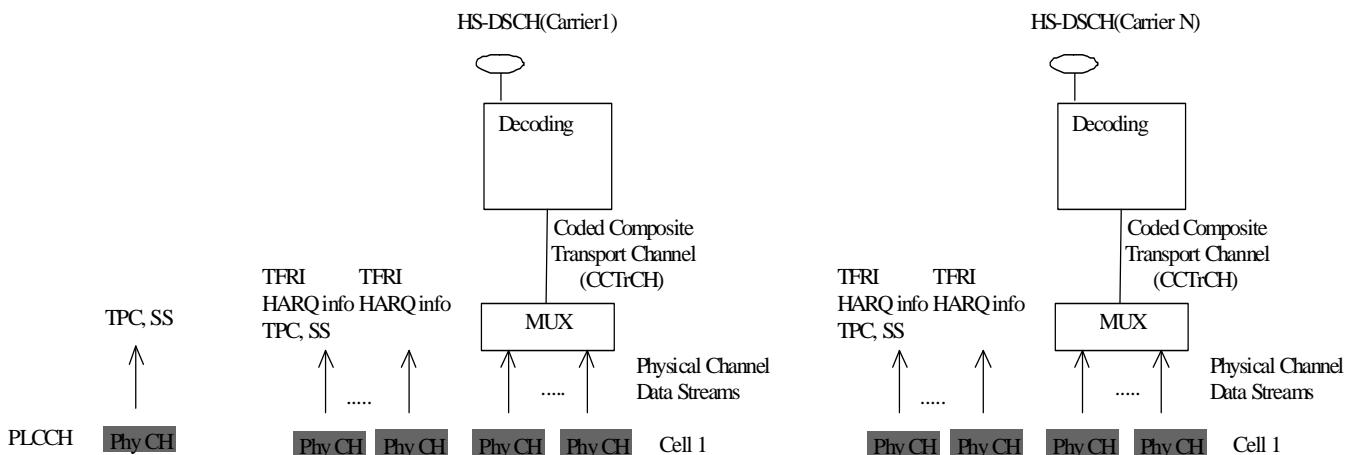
HS-DSCH(Carrier1)

Decoding

Coded Composite Transport Channel (CCTrCH)

TFRI HARQ info TPC, SS

TFRI HARQ info

MUX

Physical Channel Data Streams

.....

.....

TPC, SS

PLCCH Phy CH

Phy CH Phy CH Phy CH Phy CH Cell 1

HS-DSCH(Carrier N)

Decoding

Coded Composite Transport Channel (CCTrCH)

TFRI HARQ info TPC, SS

TFRI HARQ info

MUX

Physical Channel Data Streams

.....

.....

Phy CH Phy CH Phy CH Phy CH Cell 1